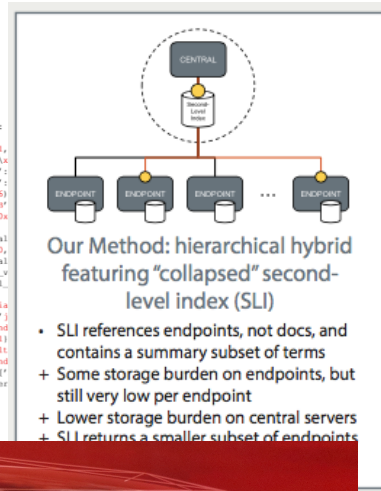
CENTRAL

Second-Level Index

ENDPOINT

ENDPOINT

ENDPOINT

...

ENDPOINT

Our Method: hierarchical hybrid featuring "collapsed" second-level index (SLI)

• SLI references endpoints, not docs, and contains a summary subset of terms
+ Some storage burden on endpoints, but still very low per endpoint
+ Lower storage burden on central servers
+ SLI returns a smaller subset of endpoints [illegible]